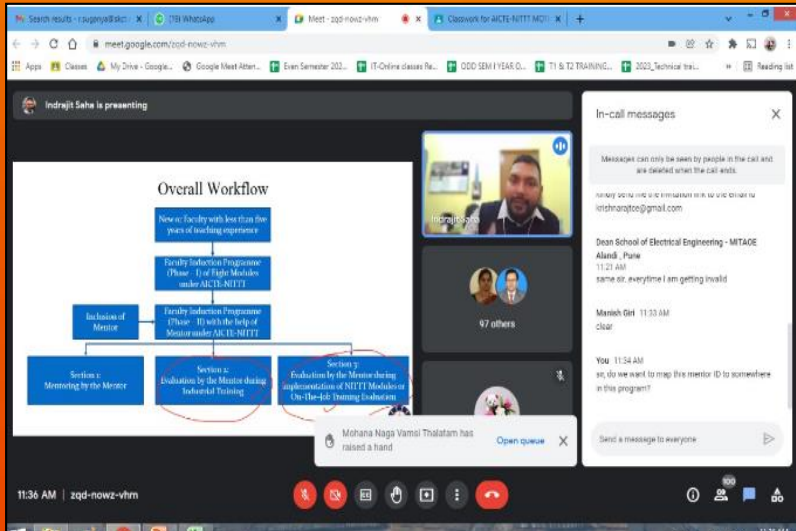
Search results - r.sugenya@skct | (78) WhatsApp | Meet - zqd-nowz-vhm | Classwork for AICTE-NITTT MOT

meet.google.com/zqd-nowz-vhm

Apps | Classes | My Drive - Google... | Google Meet Atten... | Even Semester 202... | IT-Online classes Re... | ODD SEM I YEAR O... | T1 & T2 TRAINING... | 2023_Technical trai... | Reading list

Indrajit Saha is presenting

Overall Workflow

New or Faculty with less than five years of teaching experience

Faculty Induction Programme (Phase - I) of Eight Modules under AICTE-NITTT

Inclusion of Mentor

Faculty Induction Programme (Phase - II) with the help of Mentor under AICTE-NITTT

Section 1: Mentoring by the Mentor

Section 2: Evaluation by the Mentor during Industrial Training

Section 3: Evaluation by the Mentor during implementation of NITTT Modules or On-The-Job Training Evaluation

Indrajit Saha

97 others

Mohana Naga Vamsi Thalatam has raised a hand

Open queue

In-call messages

Messages can only be seen by people in the call and are deleted when the call ends.

kindly send me the invitation link to the email id krishnarajtce@gmail.com

Dean School of Electrical Engineering - MITAOE Alandi , Pune
11:21 AM
same sir, everytime I am getting invalid

Manish Giri 11:33 AM
clear

You 11:34 AM
sir, do we want to map this mentor ID to somewhere in this program?

Send a message to everyone

11:36 AM | zqd-nowz-vhm

100